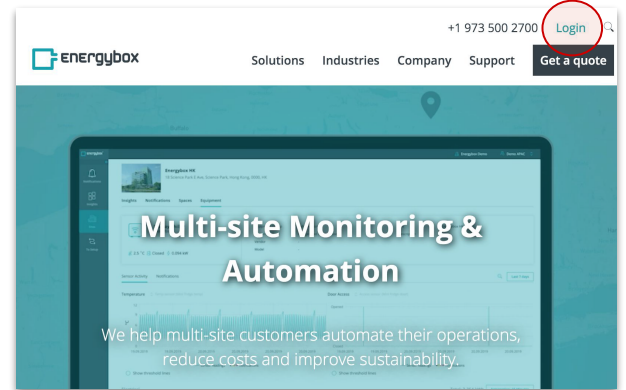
+1 973 500 2700 Login

energybox

Solutions Industries Company Support Get a quote

Multi-site Monitoring & Automation

We help multi-site customers automate their operations, reduce costs and improve sustainability.